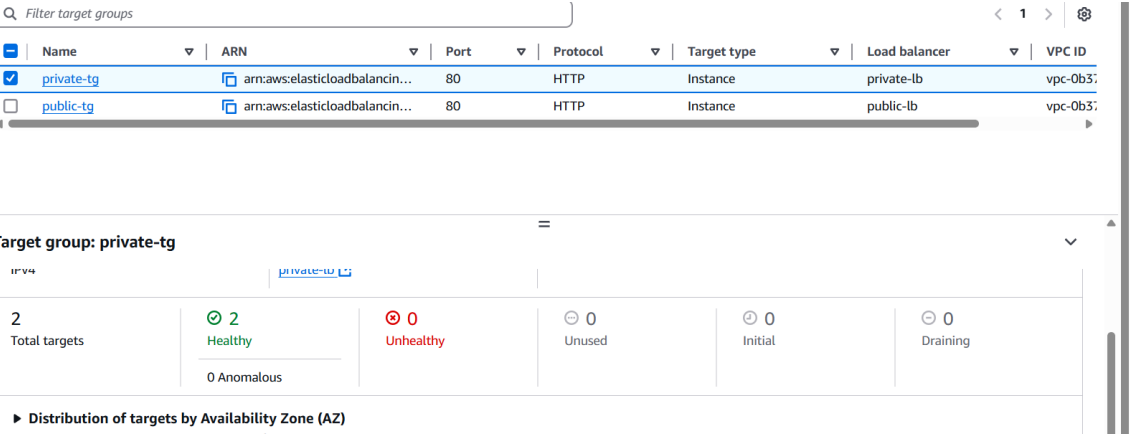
Filter target groups

< 1 >

| Name | ARN | Port | Protocol | Target type | Load balancer | VPC ID |
|---|---|---|---|---|---|---|
| private-tg | arn:aws:elasticloadbalancin... | 80 | HTTP | Instance | private-lb | vpc-0b3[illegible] |
| public-tg | arn:aws:elasticloadbalancin... | 80 | HTTP | Instance | public-lb | vpc-0b3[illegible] |

arget group: private-tg

IPv4

private-lb

2
Total targets

2
Healthy

0 Anomalous

0
Unhealthy

0
Unused

0
Initial

0
Draining

▶ Distribution of targets by Availability Zone (AZ)